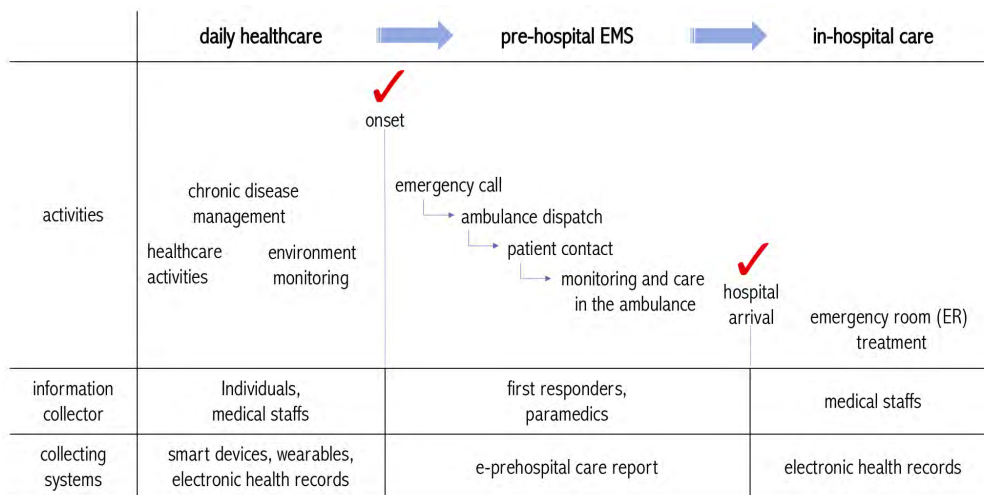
| | daily healthcare | pre-hospital EMS | in-hospital care |
|---|---|---|---|
| activities | chronic disease management<br>healthcare activities<br>environment monitoring<br>onset | emergency call<br>ambulance dispatch<br>patient contact<br>monitoring and care in the ambulance<br>hospital arrival | emergency room (ER) treatment |
| information collector | Individuals, medical staffs | first responders, paramedics | medical staffs |
| collecting systems | smart devices, wearables, electronic health records | e-prehospital care report | electronic health records |